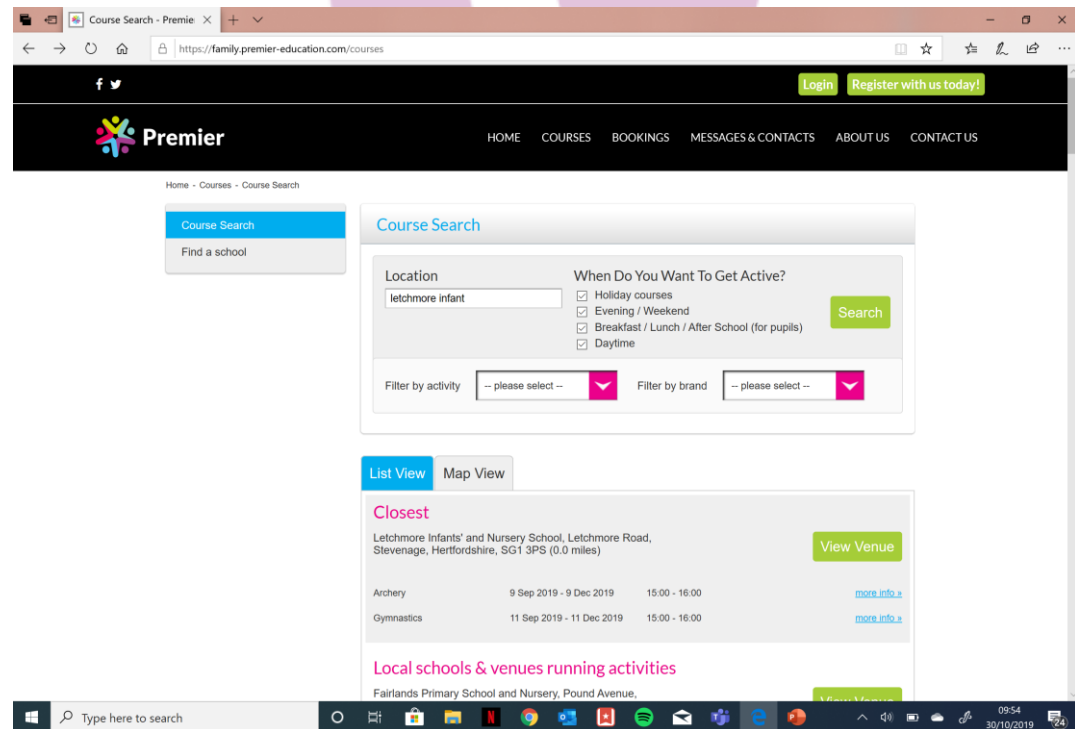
Course Search - Premie ×

https://family.premier-education.com/courses

f

Login Register with us today!

Premier

HOME COURSES BOOKINGS MESSAGES & CONTACTS ABOUT US CONTACT US

Home - Courses - Course Search

Course Search
Find a school

Course Search

Location
letchmore infant

When Do You Want To Get Active?
Holiday courses
Evening / Weekend
Breakfast / Lunch / After School (for pupils)
Daytime

Search

Filter by activity -- please select --
Filter by brand -- please select --

List View Map View

Closest

Letchmore Infants' and Nursery School, Letchmore Road, Stevenage, Hertfordshire, SG1 3PS (0.0 miles)

View Venue

| Archery | 9 Sep 2019 - 9 Dec 2019 | 15:00 - 16:00 | more info » |
|---|---|---|---|
| Gymnastics | 11 Sep 2019 - 11 Dec 2019 | 15:00 - 16:00 | more info » |

Local schools & venues running activities

Fairlands Primary School and Nursery, Pound Avenue,

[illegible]

Type here to search

09:54
30/10/2019

24